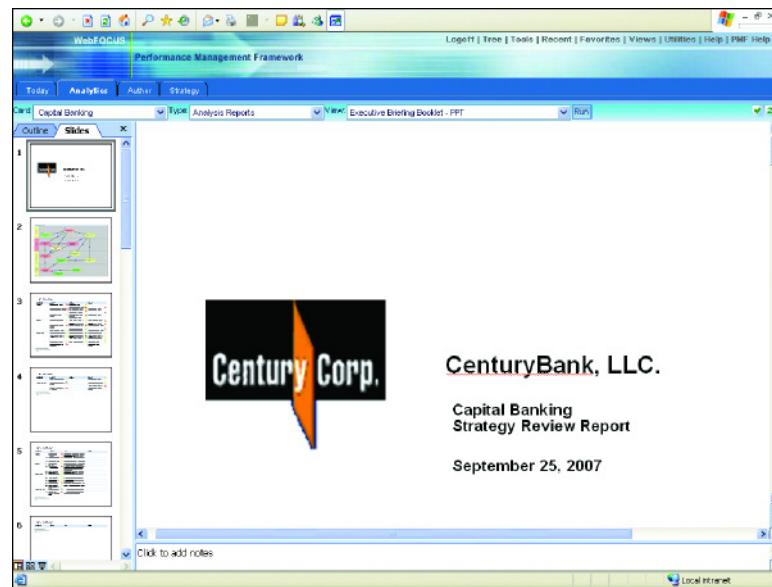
WebFOCUS

Performance Management Framework

Logoff | Tree | Tools | Recent | Favorites | Views | Utilities | Help | PMF Help

Today Analytics Author Strategy

Card Capital Banking Type Analysis Reports View Executive Briefing Booklet - PPT Run

Outline Slides

1

2

3

4

5

6

Century Corp.

CenturyBank, LLC.

Capital Banking
Strategy Review Report

September 25, 2007

Click to add notes

Local intranet